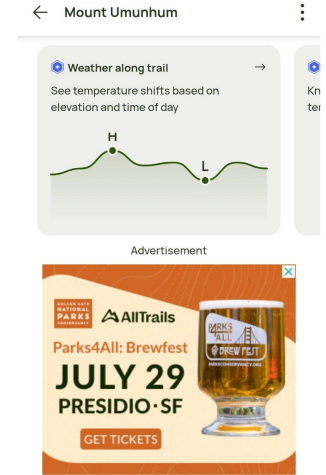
← Mount Umunhum ⋮

Weather along trail →

See temperature shifts based on elevation and time of day

H

L

Kn

te

Advertisement

GOLDEN GATE NATIONAL PARKS CONSERVANCY

AllTrails

Parks4All: Brewfest

JULY 29

PRESIDIO · SF

GET TICKETS

PARKS 4 ALL BREW FEST